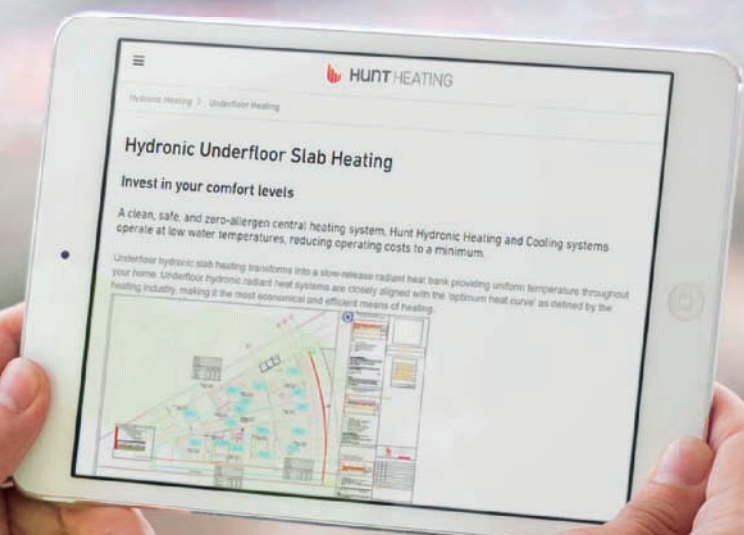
≡

HUNT HEATING

Hydronic Heating > Underfloor Heating

Hydronic Underfloor Slab Heating

Invest in your comfort levels

A clean, safe, and zero-allergen central heating system. Hunt Hydronic Heating and Cooling systems operate at low water temperatures, reducing operating costs to a minimum.

Underfloor hydronic slab heating transforms into a slow-release radiant heat bank providing uniform temperature throughout your home. Underfloor hydronic radiant heat systems are closely aligned with the 'optimum heat curve' as defined by the heating industry, making it the most economical and efficient means of heating.